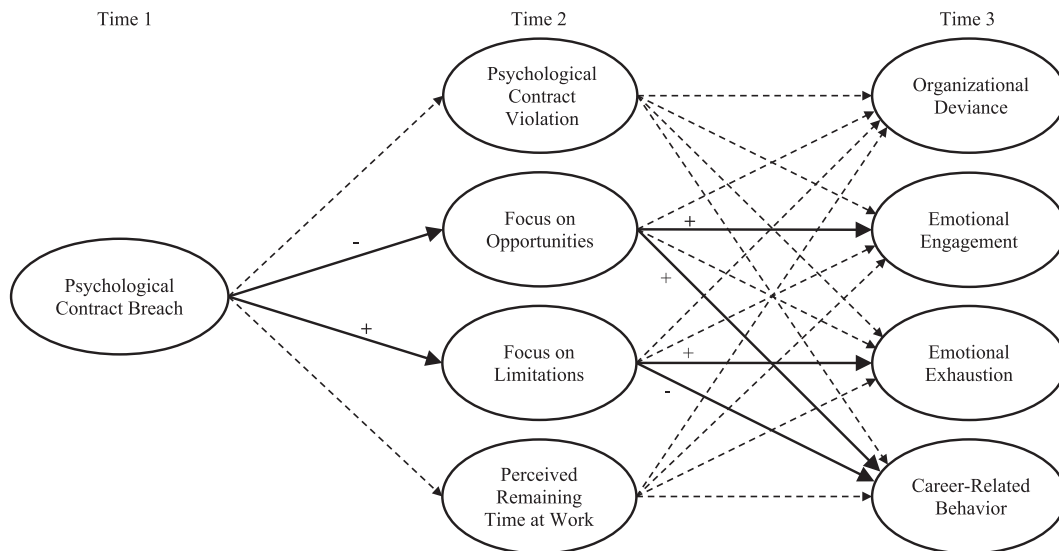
Time 1

Time 2

Time 3

Psychological Contract Violation

Focus on Opportunities

Focus on Limitations

Perceived Remaining Time at Work

Psychological Contract Breach

-

+

+

+

+

-

Organizational Deviance

Emotional Engagement

Emotional Exhaustion

Career-Related Behavior